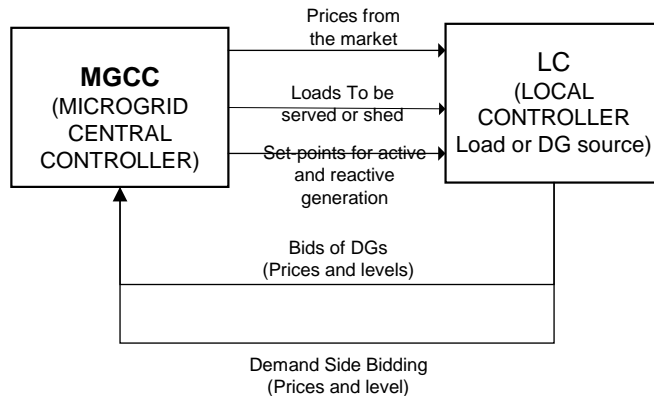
MGCC
(MICROGRID
CENTRAL
CONTROLLER)

Prices from the market

Loads To be served or shed

Set points for active and reactive generation

LC
(LOCAL
CONTROLLER
Load or DG source)

Bids of DGs
(Prices and levels)

Demand Side Bidding
(Prices and level)